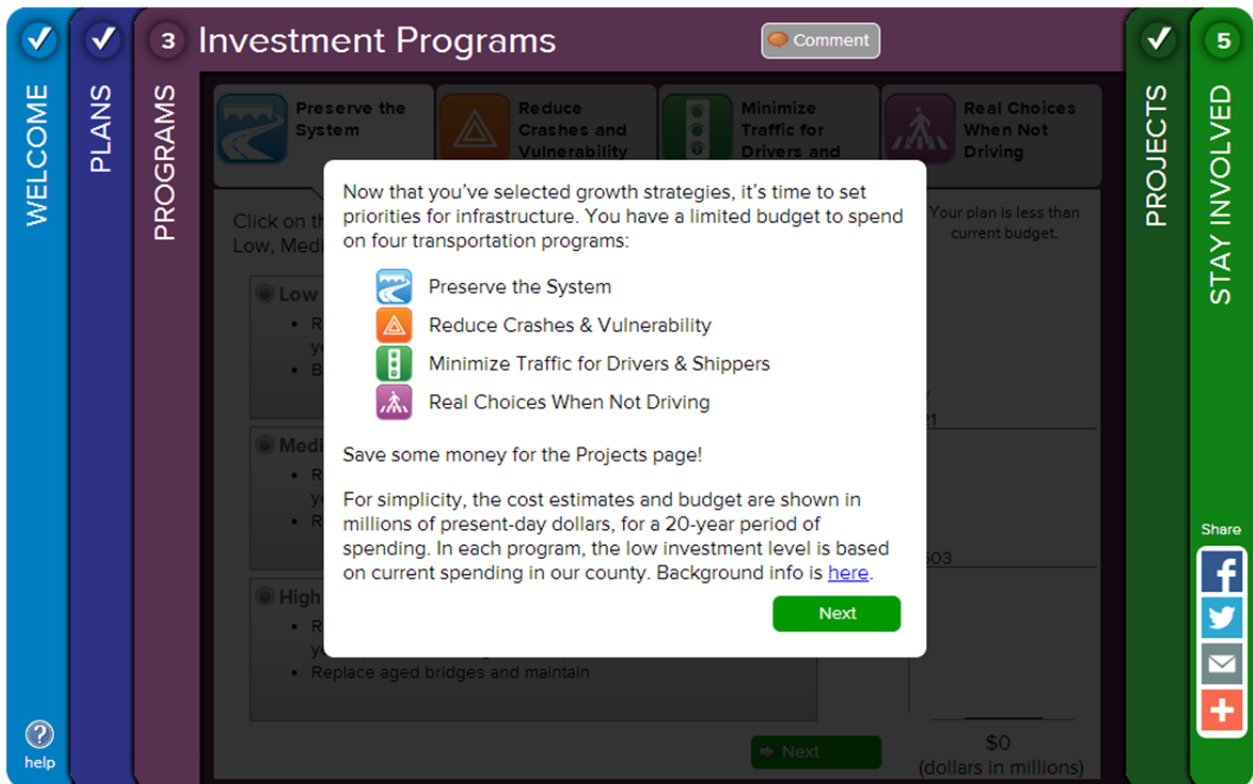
WELCOME

PLANS

3 Investment Programs

Comment

PROGRAMS

Preserve the System

Reduce Crashes and Vulnerability

Minimize Traffic for Drivers and

Real Choices When Not Driving

Click on th
Low, Medi

Low
• R
y
• B

Medi
• R
y
• R

High
• R
y
• Replace aged bridges and maintain

Your plan is less than current budget.

21

603

Next

$0
(dollars in millions)

Now that you've selected growth strategies, it's time to set priorities for infrastructure. You have a limited budget to spend on four transportation programs:

Preserve the System

Reduce Crashes & Vulnerability

Minimize Traffic for Drivers & Shippers

Real Choices When Not Driving

Save some money for the Projects page!

For simplicity, the cost estimates and budget are shown in millions of present-day dollars, for a 20-year period of spending. In each program, the low investment level is based on current spending in our county. Background info is here.

Next

PROJECTS

5

STAY INVOLVED

Share

help